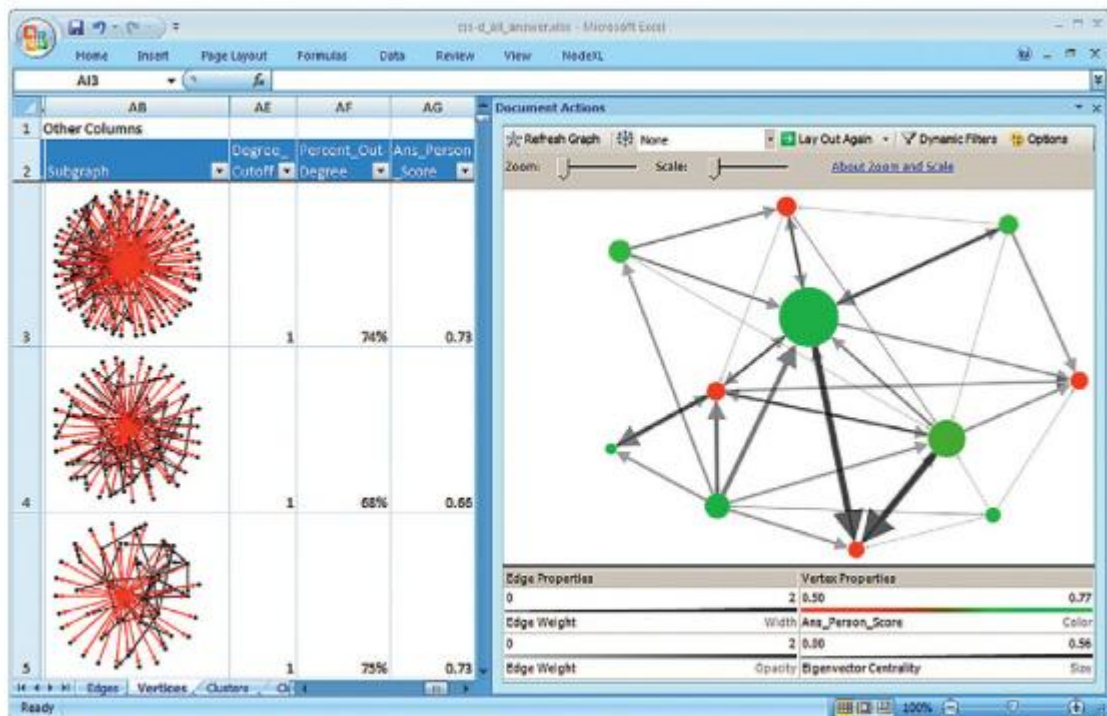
css-d_all_answer.xlsx - Microsoft Excel

Home Insert Page Layout Formulas Data Review View NodeXL

AI3 $f_x$

| | AB | AE | AF | AG |
|---|---|---|---|---|
| 1 | Other Columns | | | |
| 2 | Subgraph | Degree_Cutoff | Percent_Out Degree | Ans_Person_Score |
| 3 | | 1 | 74% | 0.73 |
| 4 | | 1 | 68% | 0.66 |
| 5 | | 1 | 75% | 0.73 |

Edges Vertices Clusters Cl

Ready

Document Actions

Refresh Graph None Lay Out Again Dynamic Filters Options

Zoom: Scale: About Zoom and Scale

| Edge Properties | | Vertex Properties | |
|---|---|---|---|
| 0 | 2 | 0.50 | 0.77 |
| Edge Weight | Width | Ans_Person_Score | Color |
| 0 | 2 | 0.00 | 0.56 |
| Edge Weight | Opacity | Eigenvector Centrality | Size |

100%